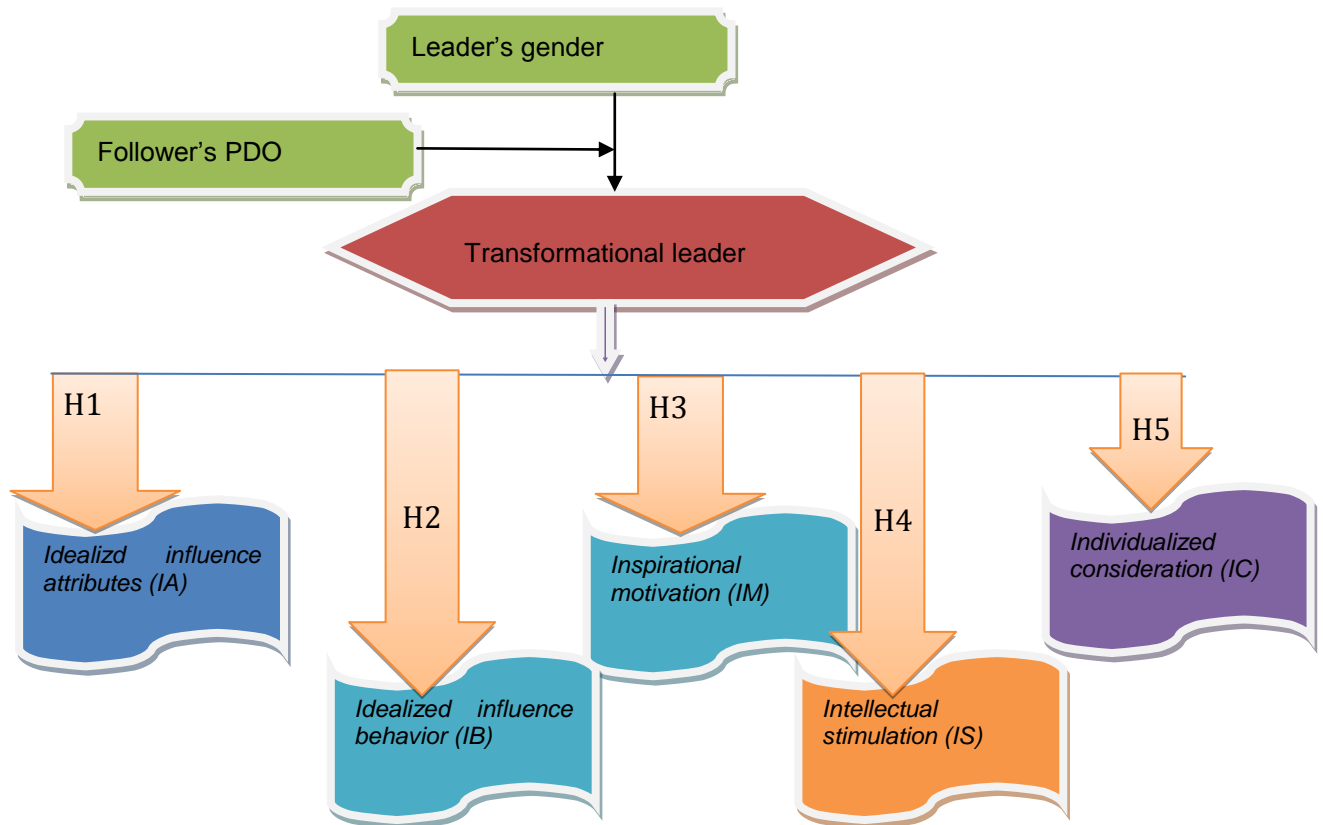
Leader's gender

Follower's PDO

Transformational leader

H1

H2

H3

H4

H5

Idealizd influence attributes (IA)

Idealized influence behavior (IB)

Inspirational motivation (IM)

Intellectual stimulation (IS)

Individualized consideration (IC)